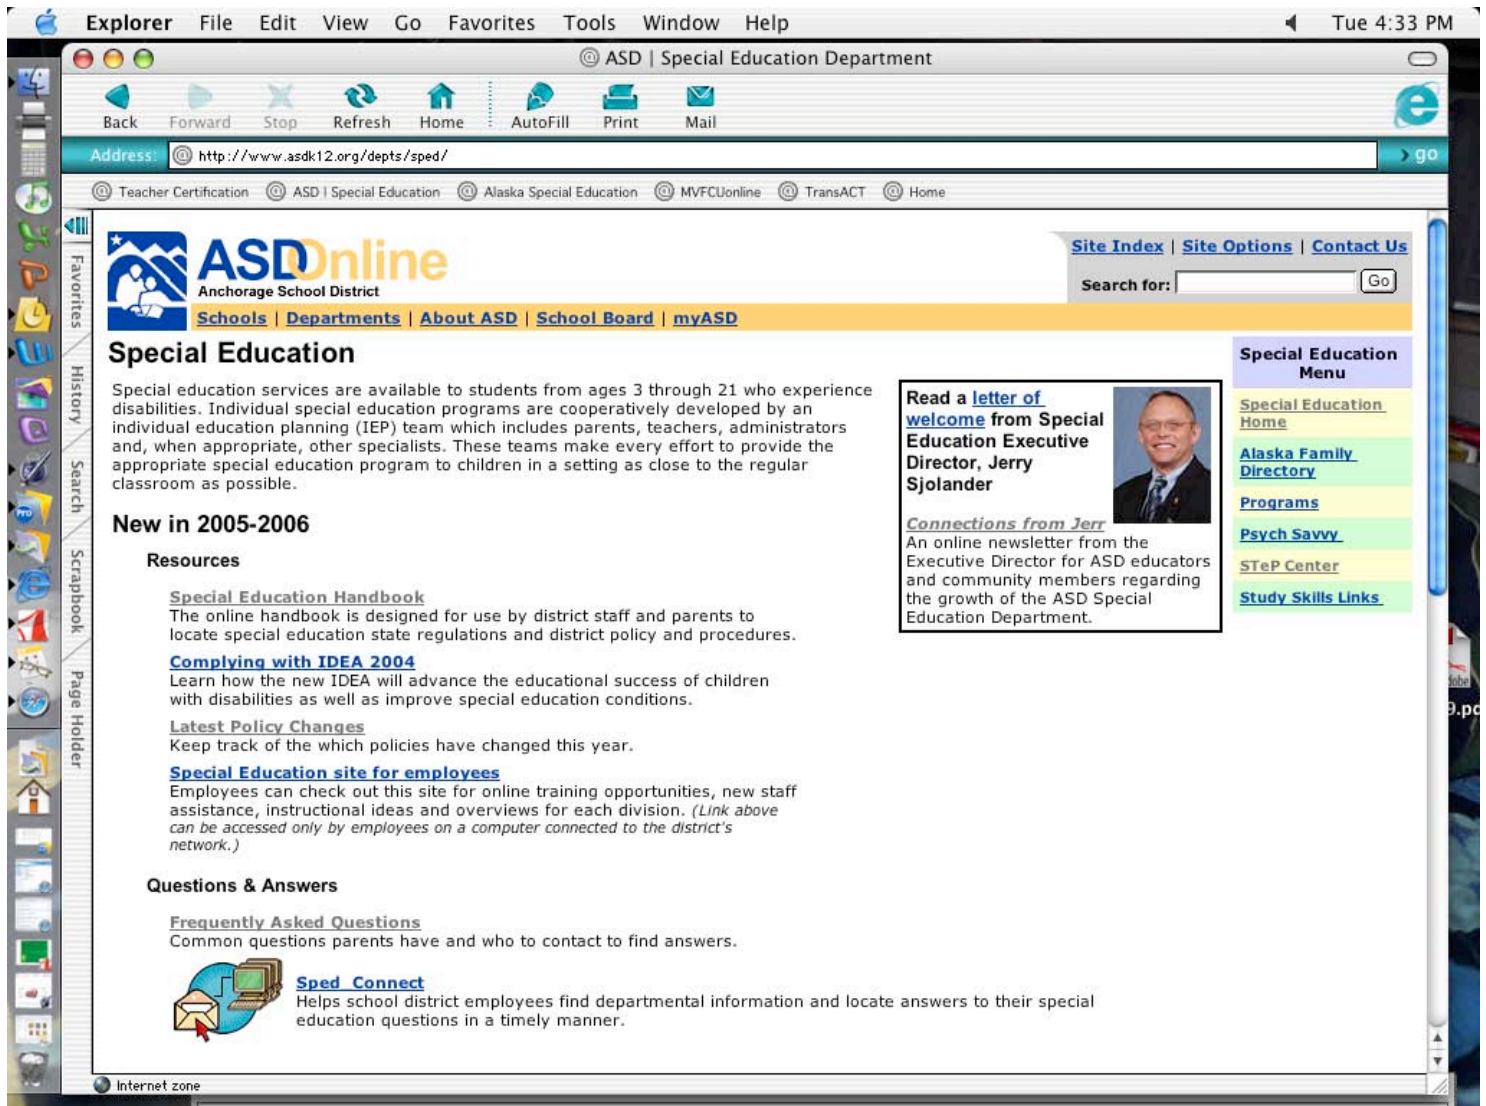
Explorer File Edit View Go Favorites Tools Window Help Tue 4:33 PM

ASD | Special Education Department

Back Forward Stop Refresh Home AutoFill Print Mail

Address: http://www.asdk12.org/depts/sped/ go

Teacher Certification ASD | Special Education Alaska Special Education MVFCUonline TransACT Home

Favorites History Search Scrapbook Page Holder

ASDOnline Anchorage School District

Site Index | Site Options | Contact Us

Search for: Go

Schools | Departments | About ASD | School Board | myASD

Special Education

Special education services are available to students from ages 3 through 21 who experience disabilities. Individual special education programs are cooperatively developed by an individual education planning (IEP) team which includes parents, teachers, administrators and, when appropriate, other specialists. These teams make every effort to provide the appropriate special education program to children in a setting as close to the regular classroom as possible.

Read a letter of welcome from Special Education Executive Director, Jerry Sjolander

Connections from Jerr
An online newsletter from the Executive Director for ASD educators and community members regarding the growth of the ASD Special Education Department.

Special Education Menu
Special Education Home
Alaska Family Directory
Programs
Psych Savvy
STeP Center
Study Skills Links

New in 2005-2006

Resources

Special Education Handbook
The online handbook is designed for use by district staff and parents to locate special education state regulations and district policy and procedures.

Complying with IDEA 2004
Learn how the new IDEA will advance the educational success of children with disabilities as well as improve special education conditions.

Latest Policy Changes
Keep track of the which policies have changed this year.

Special Education site for employees
Employees can check out this site for online training opportunities, new staff assistance, instructional ideas and overviews for each division. (Link above can be accessed only by employees on a computer connected to the district's network.)

Questions & Answers

Frequently Asked Questions
Common questions parents have and who to contact to find answers.

Sped Connect
Helps school district employees find departmental information and locate answers to their special education questions in a timely manner.

Internet zone